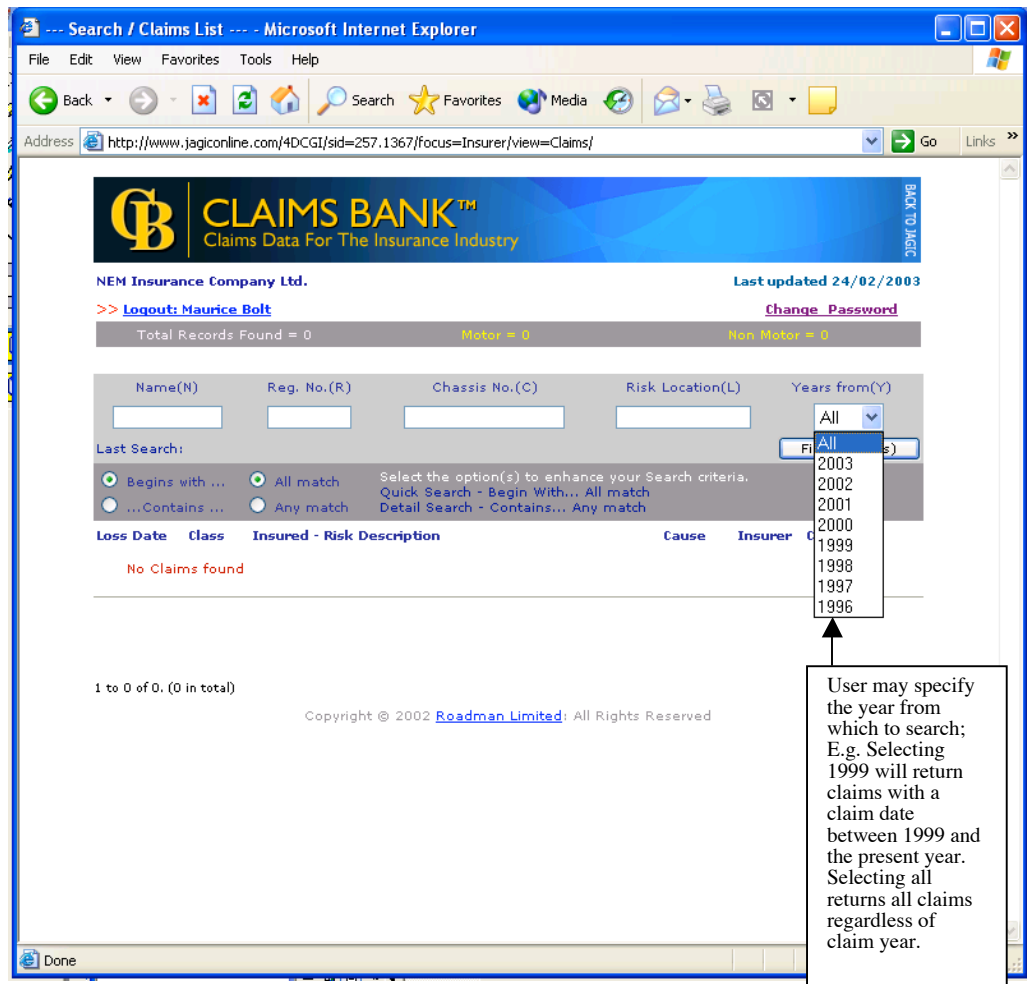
--- Search / Claims List --- - Microsoft Internet Explorer

File Edit View Favorites Tools Help

Back Search Favorites Media

Address http://www.jagiconline.com/4DCGI/sid=257.1367/focus=Insurer/view=Claims/ Go Links

CB CLAIMS BANK™
Claims Data For The Insurance Industry

BACK TO JAGIC

NEM Insurance Company Ltd.

Last updated 24/02/2003

>> Logout: Maurice Bolt

Change Password

Total Records Found = 0 Motor = 0 Non Motor = 0

Name(N) Reg. No.(R) Chassis No.(C) Risk Location(L) Years from(Y)

All

Last Search:

Fi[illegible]s)

All
2003
2002
2001
2000
1999
1998
1997
1996

Begins with ... All match
...Contains ... Any match

Select the option(s) to enhance your Search criteria.
Quick Search - Begin With... All match
Detail Search - Contains... Any match

Loss Date Class Insured - Risk Description Cause Insurer C

No Claims found

1 to 0 of 0. (0 in total)

Copyright © 2002 Roadman Limited: All Rights Reserved

User may specify the year from which to search; E.g. Selecting 1999 will return claims with a claim date between 1999 and the present year. Selecting all returns all claims regardless of claim year.

Done